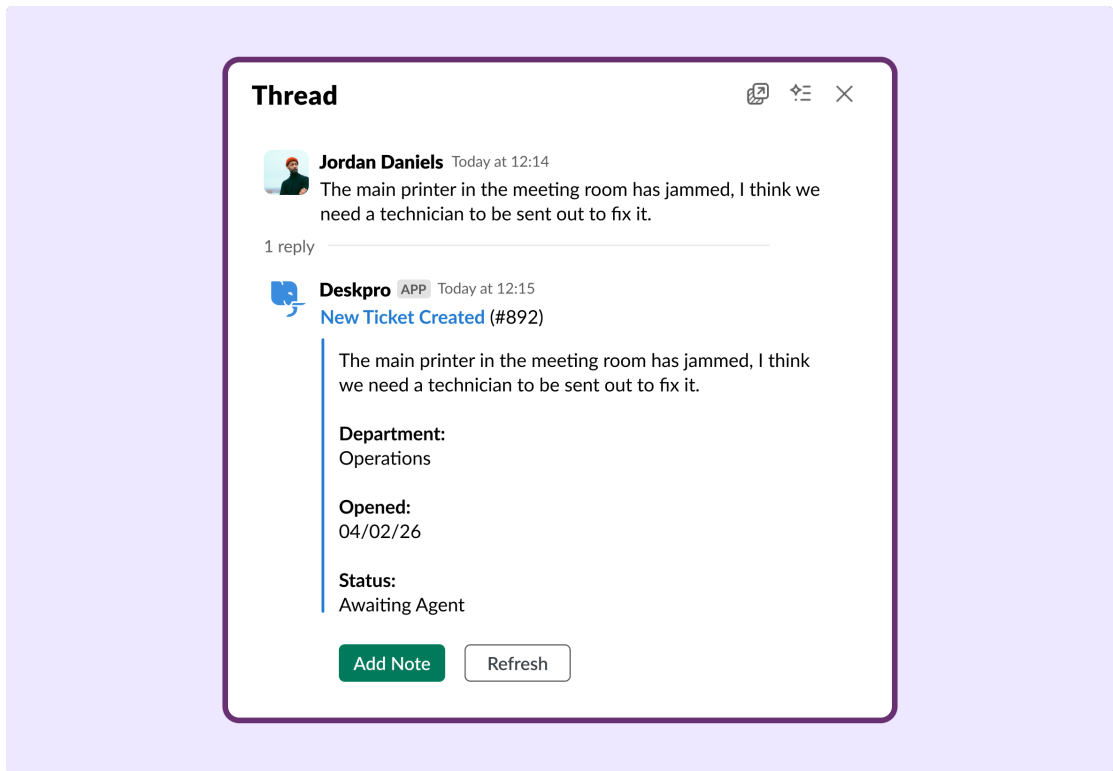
Thread

Jordan Daniels Today at 12:14
The main printer in the meeting room has jammed, I think we need a technician to be sent out to fix it.

1 reply

Deskpro APP Today at 12:15
New Ticket Created (#892)

The main printer in the meeting room has jammed, I think we need a technician to be sent out to fix it.

Department:
Operations

Opened:
04/02/26

Status:
Awaiting Agent

Add Note Refresh